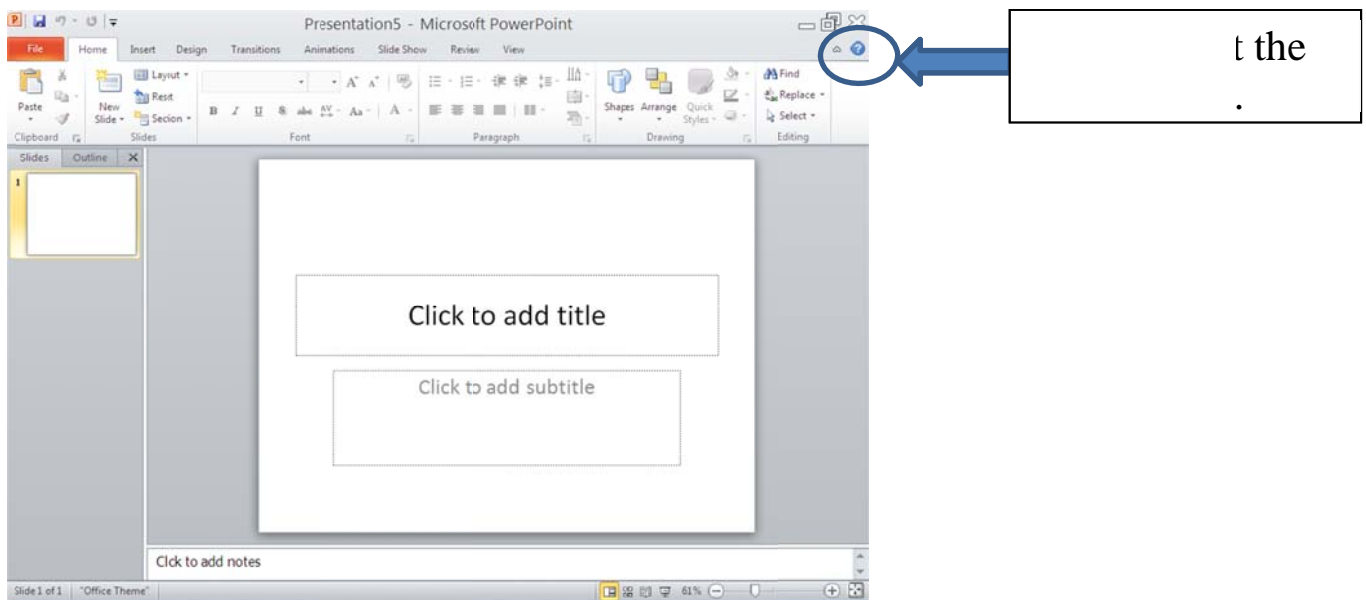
Presentation5 - Microsoft PowerPoint

File Home Insert Design Transitions Animations Slide Show Review View

Paste New Slide Layout Reset Section Clipboard Slides Font Paragraph Shapes Arrange Quick Styles Drawing Find Replace Select Editing

Slides Outline

1

Click to add title

Click to add subtitle

Click to add notes

Slide 1 of 1 "Office Theme" 61%

t the

.